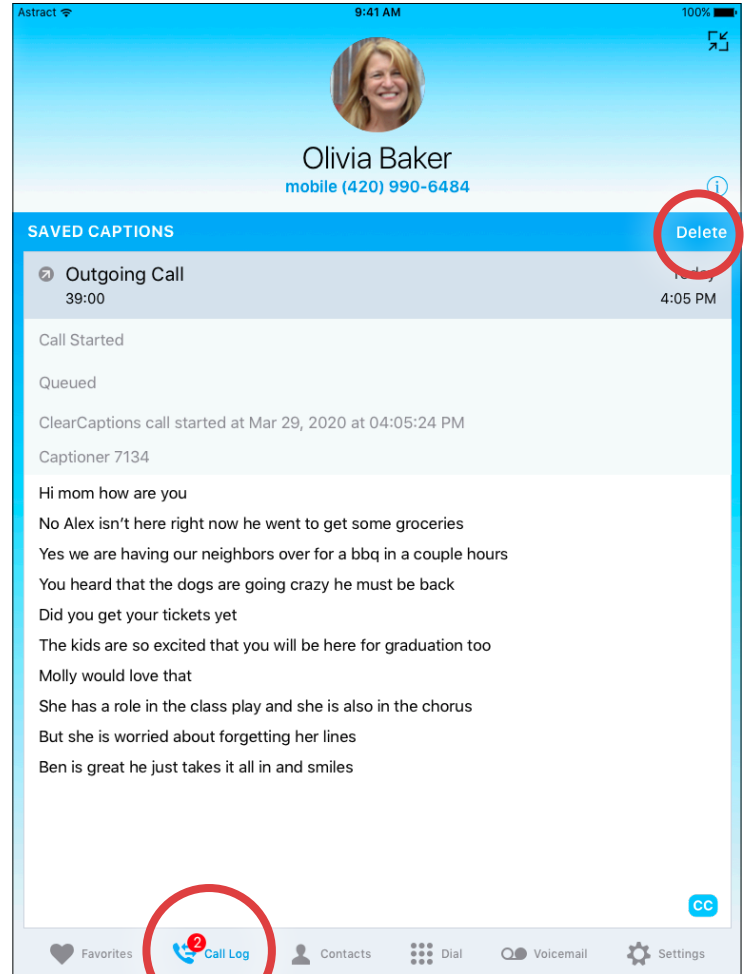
Astract 9:41 AM 100%

Olivia Baker
mobile (420) 990-6484

SAVED CAPTIONS Delete

Outgoing Call
39:00
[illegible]
4:05 PM

Call Started

Queued

ClearCaptions call started at Mar 29, 2020 at 04:05:24 PM

Captioner 7134

Hi mom how are you
No Alex isn't here right now he went to get some groceries
Yes we are having our neighbors over for a bbq in a couple hours
You heard that the dogs are going crazy he must be back
Did you get your tickets yet
The kids are so excited that you will be here for graduation too
Molly would love that
She has a role in the class play and she is also in the chorus
But she is worried about forgetting her lines
Ben is great he just takes it all in and smiles

CC

Favorites 2 Call Log Contacts Dial Voicemail Settings